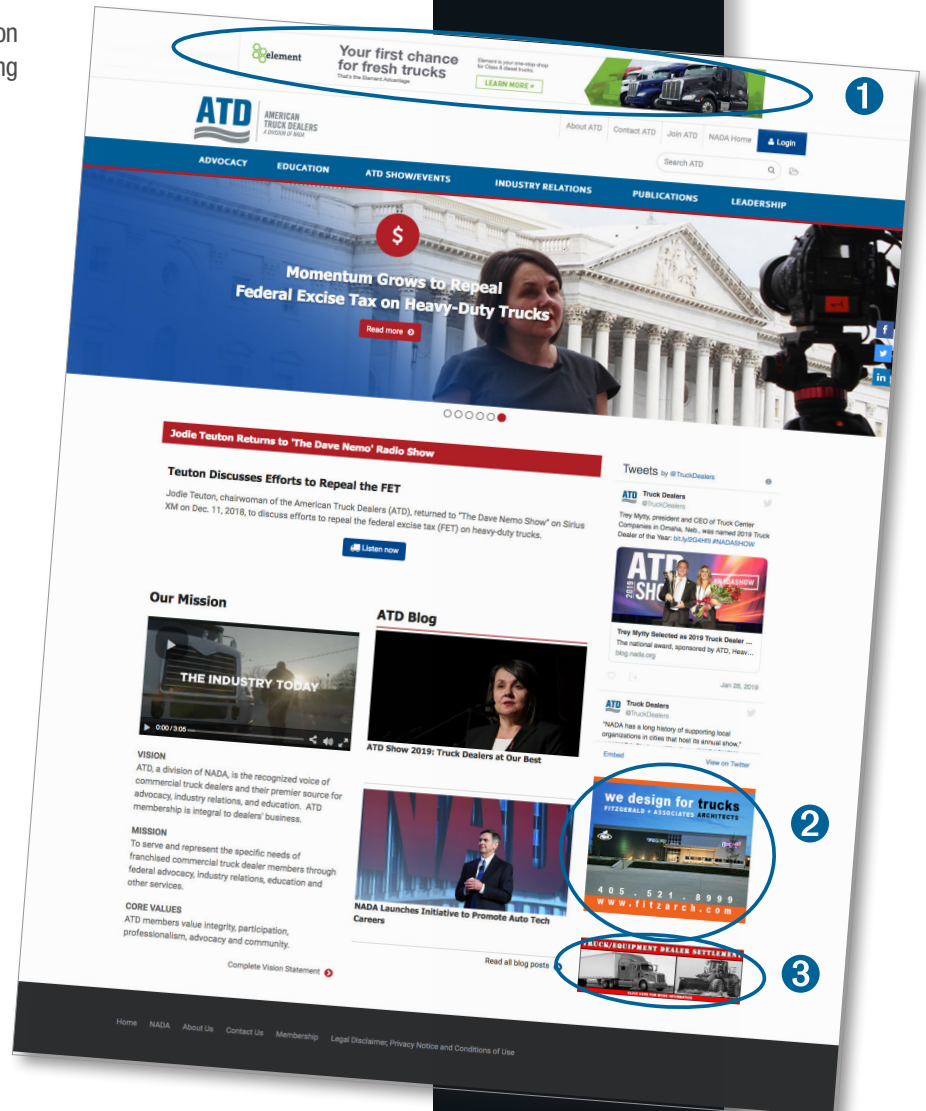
on
ng

element
Your first chance for fresh trucks
That's the Element Advantage
Element is your one-stop shop for Class 8 diesel trucks.
LEARN MORE »

❶

ATD
AMERICAN TRUCK DEALERS
A DIVISION OF NADA

About ATD | Contact ATD | Join ATD | NADA Home | Login

Search ATD

ADVOCACY | EDUCATION | ATD SHOW/EVENTS | INDUSTRY RELATIONS | PUBLICATIONS | LEADERSHIP

$
Momentum Grows to Repeal Federal Excise Tax on Heavy-Duty Trucks
Read more

Jodie Teuton Returns to 'The Dave Nemo' Radio Show

Teuton Discusses Efforts to Repeal the FET

Jodie Teuton, chairwoman of the American Truck Dealers (ATD), returned to "The Dave Nemo Show" on Sirius XM on Dec. 11, 2018, to discuss efforts to repeal the federal excise tax (FET) on heavy-duty trucks.

Listen now

Tweets by @TruckDealers

ATD Truck Dealers @TruckDealers
Trey Mytty, president and CEO of Truck Center Companies in Omaha, Neb., was named 2019 Truck Dealer of the Year: bit.ly/2G4HfII #NADASHOW

ATD SHOW 2019 #NADASHOW

Trey Mytty Selected as 2019 Truck Dealer ...
The national award, sponsored by ATD, Heav...
blog.nada.org

Jan 28, 2019

ATD Truck Dealers @TruckDealers
"NADA has a long history of supporting local organizations in cities that host its annual show,"

Embed | View on Twitter

Our Mission

THE INDUSTRY TODAY
0:00 / 3:05

VISION
ATD, a division of NADA, is the recognized voice of commercial truck dealers and their premier source for advocacy, industry relations, and education. ATD membership is integral to dealers' business.

MISSION
To serve and represent the specific needs of franchised commercial truck dealer members through federal advocacy, industry relations, education and other services.

CORE VALUES
ATD members value integrity, participation, professionalism, advocacy and community.

Complete Vision Statement

ATD Blog

ATD Show 2019: Truck Dealers at Our Best

NADA

NADA Launches Initiative to Promote Auto Tech Careers

Read all blog posts

we design for trucks
FITZGERALD + ASSOCIATES ARCHITECTS
405.521.8999
www.fitzarch.com

❷

TRUCK/EQUIPMENT DEALER SETTLEMENT
CLICK HERE FOR MORE INFORMATION

❸

Home | NADA | About Us | Contact Us | Membership | Legal Disclaimer, Privacy Notice and Conditions of Use